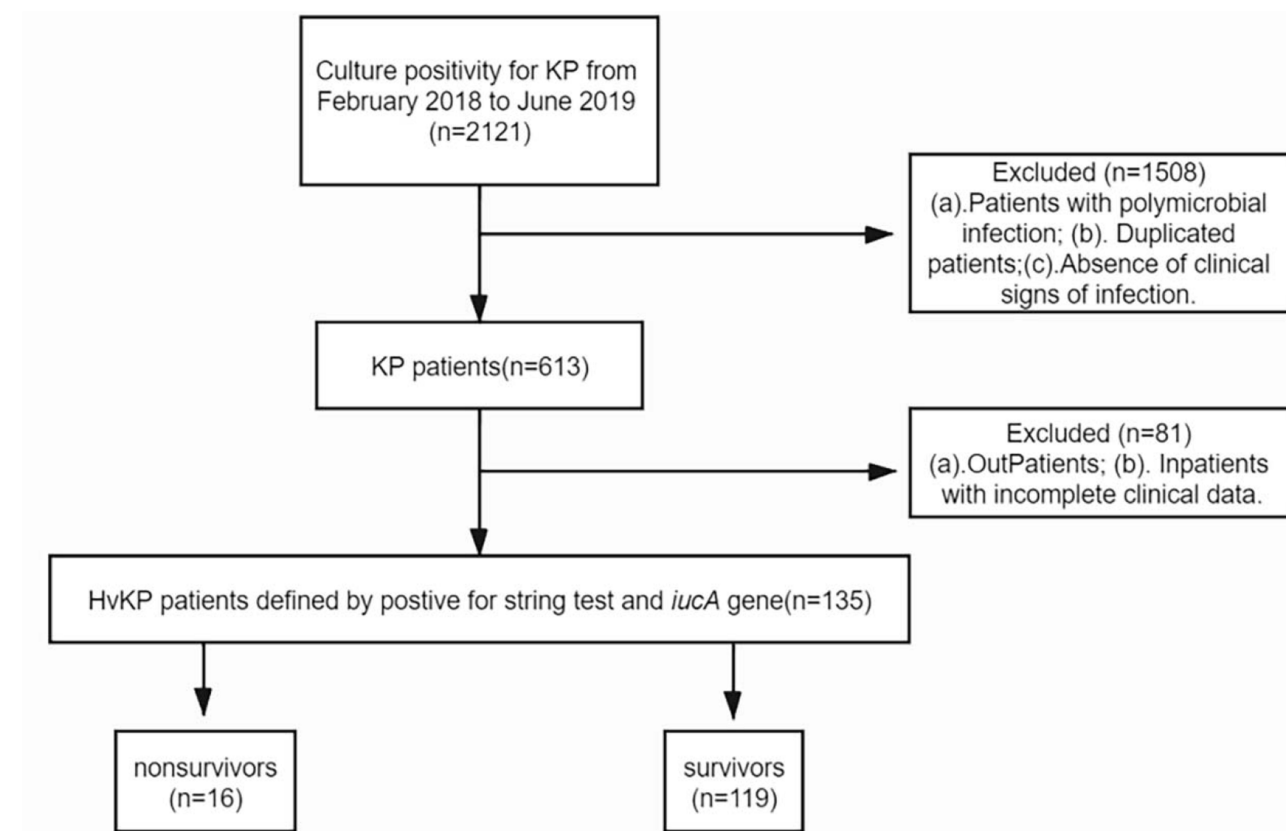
Culture positivity for KP from February 2018 to June 2019 (n=2121)

Excluded (n=1508) (a).Patients with polymicrobial infection; (b). Duplicated patients;(c).Absence of clinical signs of infection.

KP patients(n=613)

Excluded (n=81) (a).OutPatients; (b). Inpatients with incomplete clinical data.

HvKP patients defined by postive for string test and iucA gene(n=135)

nonsurvivors (n=16)

survivors (n=119)